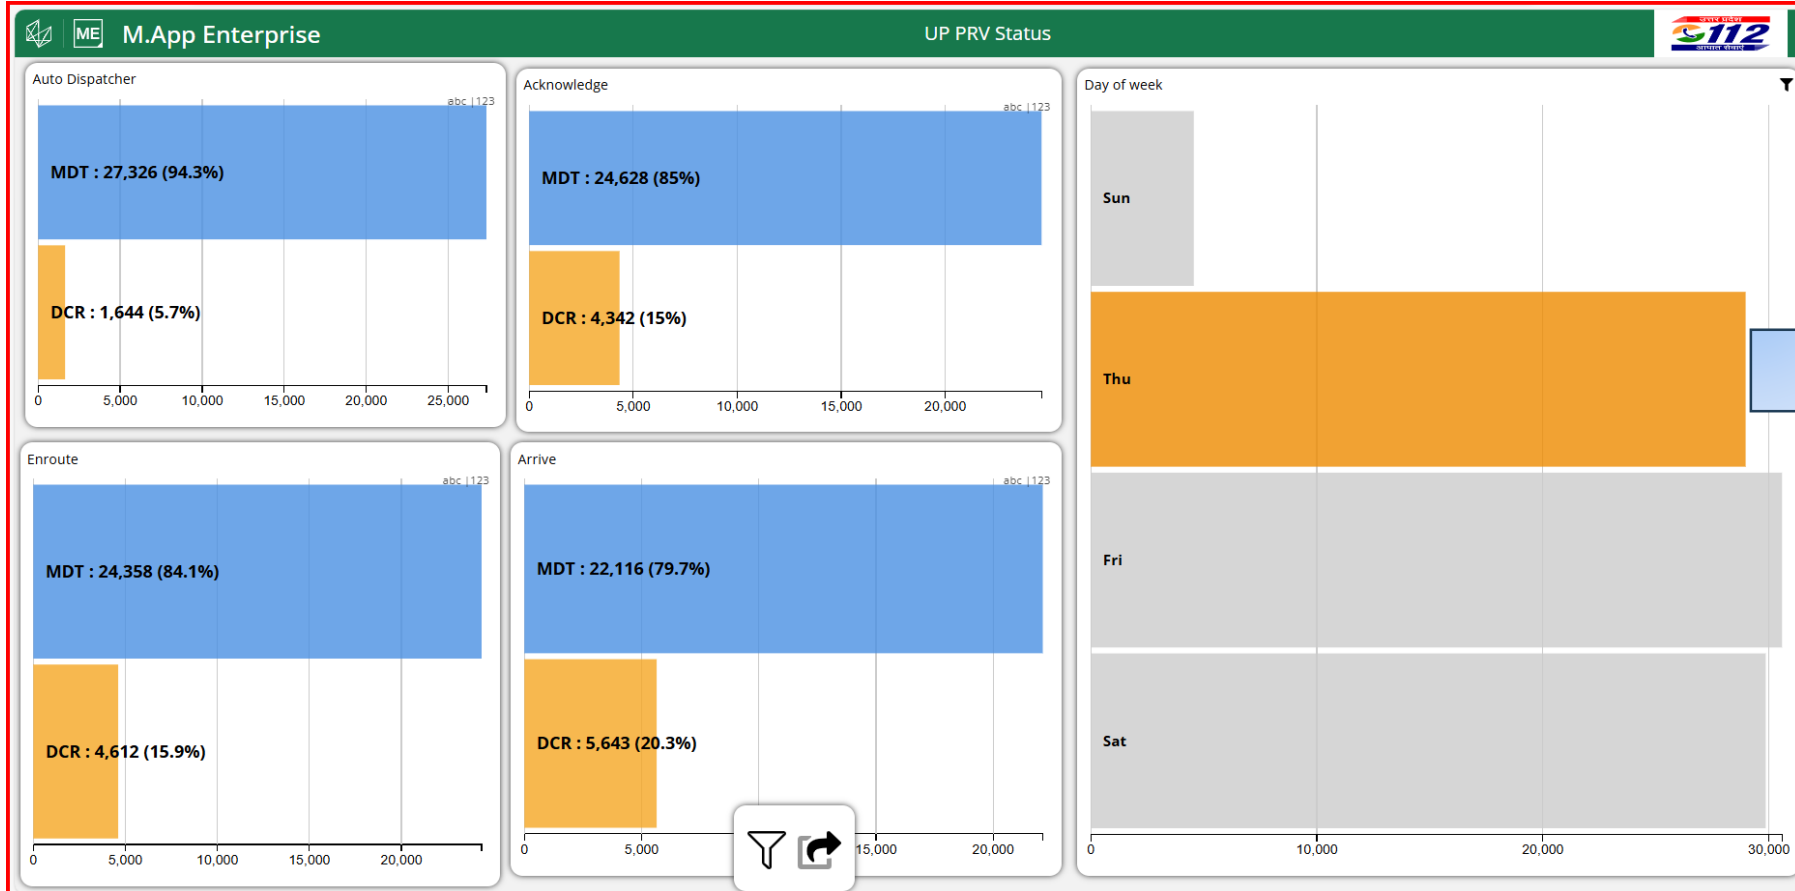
ME M.App Enterprise

UP PRV Status

112

Auto Dispatcher

abc | 123

MDT : 27,326 (94.3%)

DCR : 1,644 (5.7%)

0 5,000 10,000 15,000 20,000 25,000

Acknowledge

abc | 123

MDT : 24,628 (85%)

DCR : 4,342 (15%)

0 5,000 10,000 15,000 20,000

Day of week

Sun

Thu

Fri

Sat

0 10,000 20,000 30,000

Enroute

abc | 123

MDT : 24,358 (84.1%)

DCR : 4,612 (15.9%)

0 5,000 10,000 15,000 20,000

Arrive

abc | 123

MDT : 22,116 (79.7%)

DCR : 5,643 (20.3%)

0 5,000 15,000 20,000